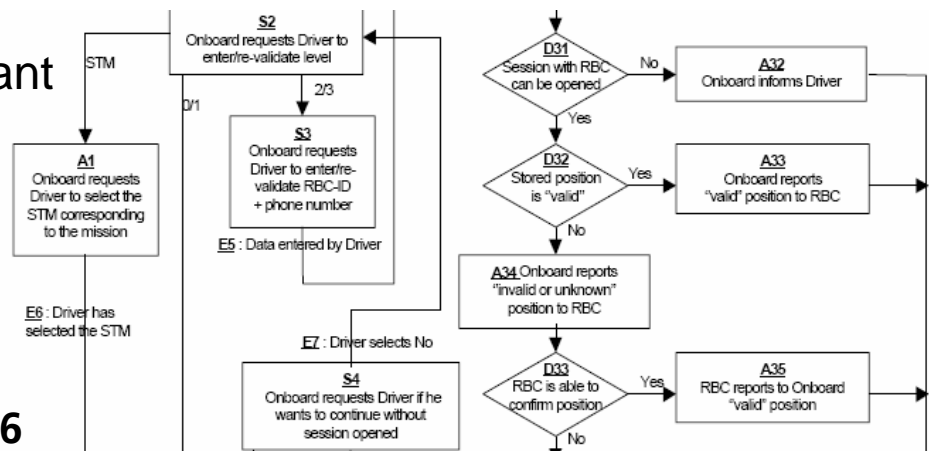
ant

6

S2
Onboard requests Driver to enter/re-validate level

STM

0/1

2/3

A1
Onboard requests Driver to select the STM corresponding to the mission

S3
Onboard requests Driver to enter/re-validate RBC-ID + phone number

E5 : Data entered by Driver

E6 : Driver has selected the STM

E7 : Driver selects No

S4
Onboard requests Driver if he wants to continue without session opened

D31
Session with RBC can be opened

No

A32
Onboard informs Driver

Yes

D32
Stored position is "valid"

Yes

A33
Onboard reports "valid" position to RBC

No

A34 Onboard reports "invalid or unknown" position to RBC

D33
RBC is able to confirm position

Yes

A35
RBC reports to Onboard "valid" position

No